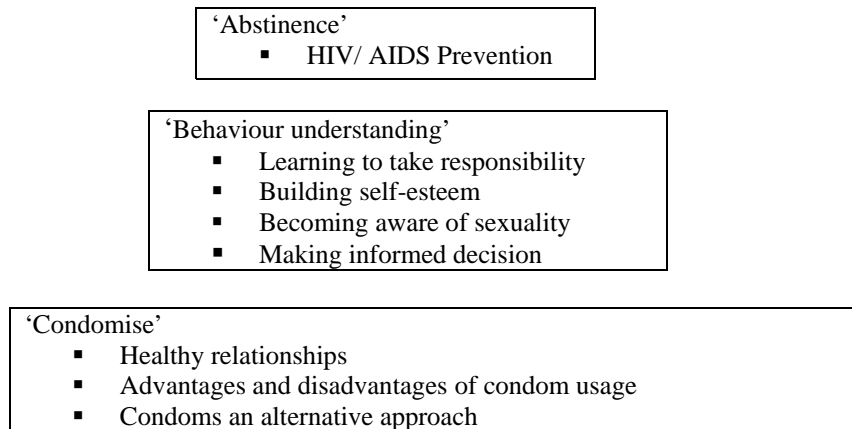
‘Abstinence’

- HIV/ AIDS Prevention

‘Behaviour understanding’

- Learning to take responsibility
- Building self-esteem
- Becoming aware of sexuality
- Making informed decision

‘Condomise’

- Healthy relationships
- Advantages and disadvantages of condom usage
- Condoms an alternative approach